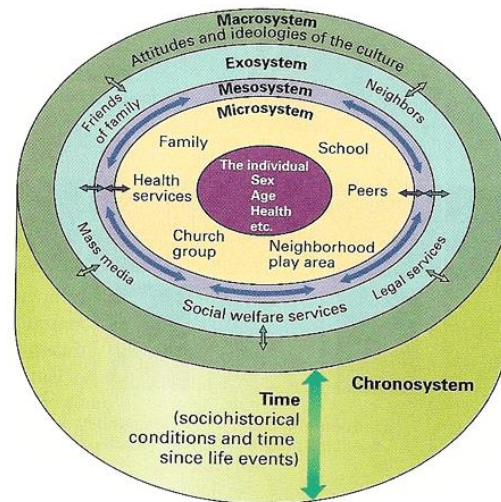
Macrosystem
Attitudes and ideologies of the culture

Exosystem

Mesosystem

Microsystem

Friends of family

Neighbors

Family

School

The individual
Sex
Age
Health
etc.

Health services

Peers

Church group

Neighborhood play area

Mass media

Legal services

Social welfare services

Chronosystem

Time
(sociohistorical conditions and time since life events)